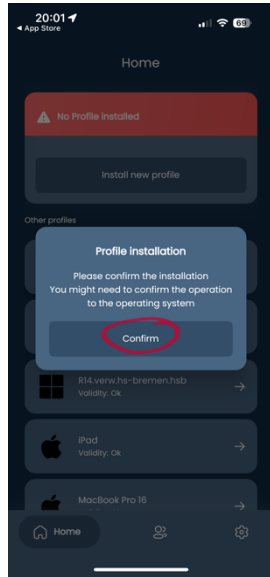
20:01
◂ App Store
69

Home

No Profile installed

Install new profile

Other profiles

Profile installation

Please confirm the installation
You might need to confirm the operation to the operating system

Confirm

R14.verw.hs-bremen.hsb
Validity: Ok

iPad
Validity: Ok

MacBook Pro 16

Home